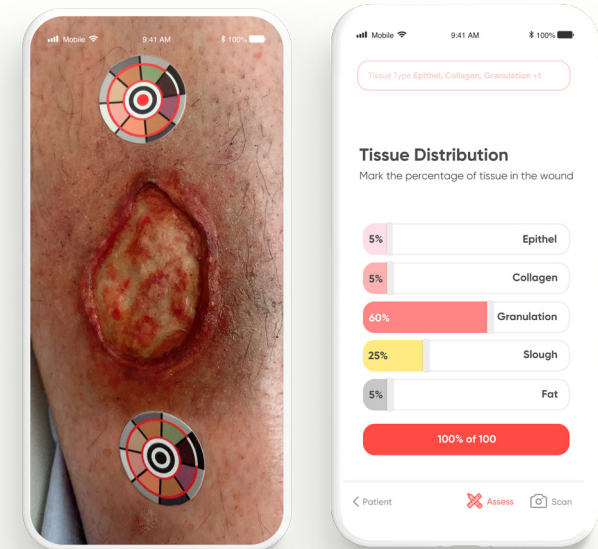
Mobile 9:41 AM 100%

Mobile 9:41 AM 100%

Tissue Type Epithel, Collagen, Granulation +1

Tissue Distribution

Mark the percentage of tissue in the wound

5% Epithel

5% Collagen

60% Granulation

25% Slough

5% Fat

100% of 100

< Patient Assess Scan